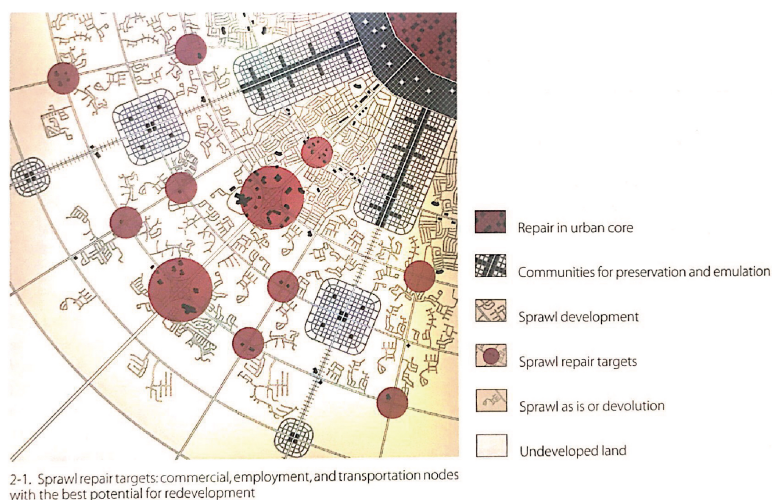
Repair in urban core

Communities for preservation and emulation

Sprawl development

Sprawl repair targets

Sprawl as is or devolution

Undeveloped land

2-1. Sprawl repair targets: commercial, employment, and transportation nodes with the best potential for redevelopment